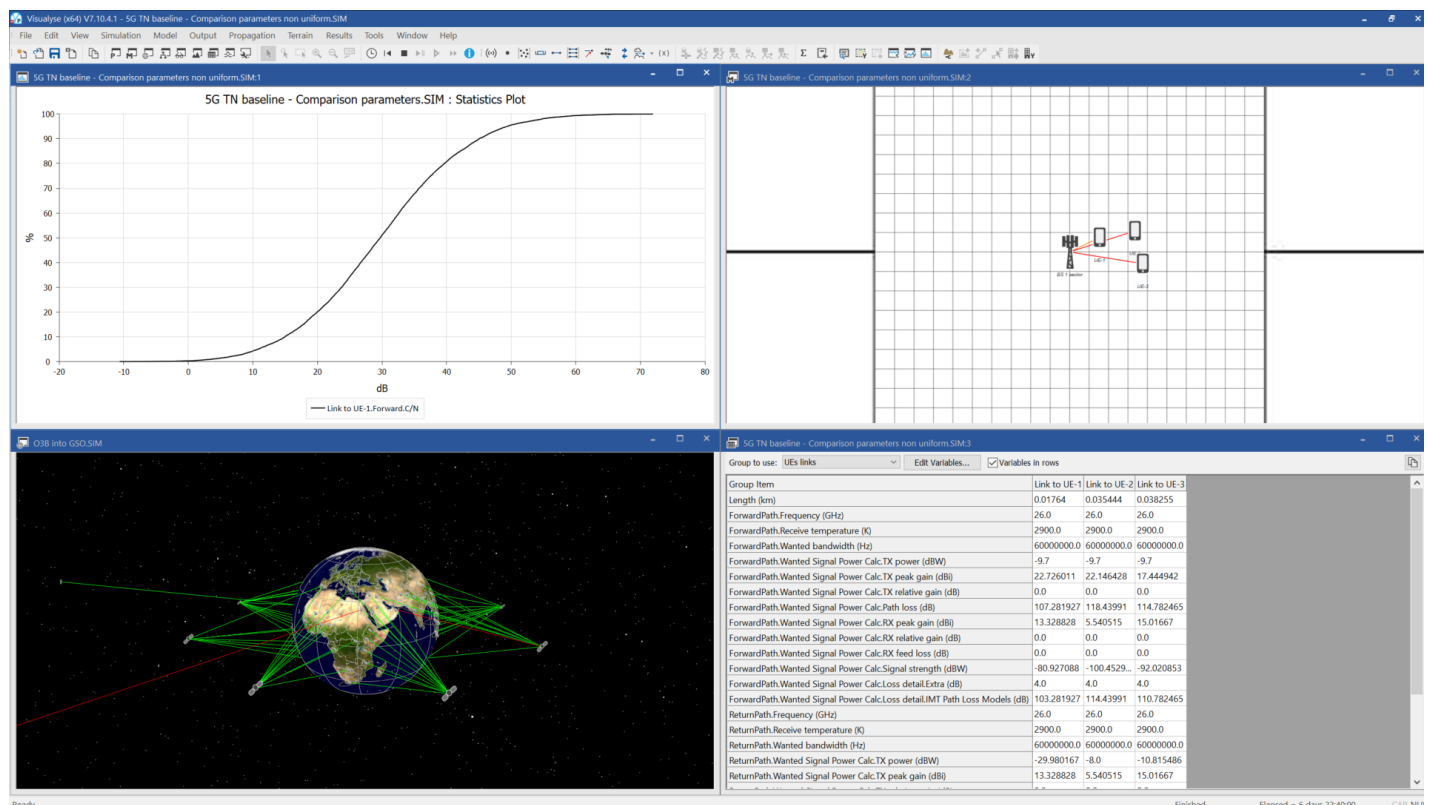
Visualyse (x64) V7.10.4.1 - 5G TN baseline - Comparison parameters non uniform.SIM

File Edit View Simulation Model Output Propagation Terrain Results Tools Window Help

5G TN baseline - Comparison parameters non uniform.SIM:1

5G TN baseline - Comparison parameters.SIM : Statistics Plot

100
90
80
70
60
50
40
30
20
10
0

%

-20 -10 0 10 20 30 40 50 60 70 80

dB

Link to UE-1.Forward.C/N

5G TN baseline - Comparison parameters non uniform.SIM:2

UE-1
UE-2
BS 1 sector

O3B into GSO.SIM

5G TN baseline - Comparison parameters non uniform.SIM:3

Group to use: UEs links
Edit Variables...
Variables in rows

| Group Item | Link to UE-1 | Link to UE-2 | Link to UE-3 |
|---|---|---|---|
| Length (km) | 0.01764 | 0.035444 | 0.038255 |
| ForwardPath.Frequency (GHz) | 26.0 | 26.0 | 26.0 |
| ForwardPath.Receive temperature (K) | 2900.0 | 2900.0 | 2900.0 |
| ForwardPath.Wanted bandwidth (Hz) | 60000000.0 | 60000000.0 | 60000000.0 |
| ForwardPath.Wanted Signal Power Calc.TX power (dBW) | -9.7 | -9.7 | -9.7 |
| ForwardPath.Wanted Signal Power Calc.TX peak gain (dBi) | 22.726011 | 22.146428 | 17.444942 |
| ForwardPath.Wanted Signal Power Calc.TX relative gain (dB) | 0.0 | 0.0 | 0.0 |
| ForwardPath.Wanted Signal Power Calc.Path loss (dB) | 107.281927 | 118.43991 | 114.782465 |
| ForwardPath.Wanted Signal Power Calc.RX peak gain (dBi) | 13.328828 | 5.540515 | 15.01667 |
| ForwardPath.Wanted Signal Power Calc.RX relative gain (dB) | 0.0 | 0.0 | 0.0 |
| ForwardPath.Wanted Signal Power Calc.RX feed loss (dB) | 0.0 | 0.0 | 0.0 |
| ForwardPath.Wanted Signal Power Calc.Signal strength (dBW) | -80.927088 | -100.4529... | -92.020853 |
| ForwardPath.Wanted Signal Power Calc.Loss detail.Extra (dB) | 4.0 | 4.0 | 4.0 |
| ForwardPath.Wanted Signal Power Calc.Loss detail.IMT Path Loss Models (dB) | 103.281927 | 114.43991 | 110.782465 |
| ReturnPath.Frequency (GHz) | 26.0 | 26.0 | 26.0 |
| ReturnPath.Receive temperature (K) | 2900.0 | 2900.0 | 2900.0 |
| ReturnPath.Wanted bandwidth (Hz) | 60000000.0 | 60000000.0 | 60000000.0 |
| ReturnPath.Wanted Signal Power Calc.TX power (dBW) | -29.980167 | -8.0 | -10.815486 |
| ReturnPath.Wanted Signal Power Calc.TX peak gain (dBi) | 13.328828 | 5.540515 | 15.01667 |

Ready
Finished
Elapsed = 6 days 23:40:00